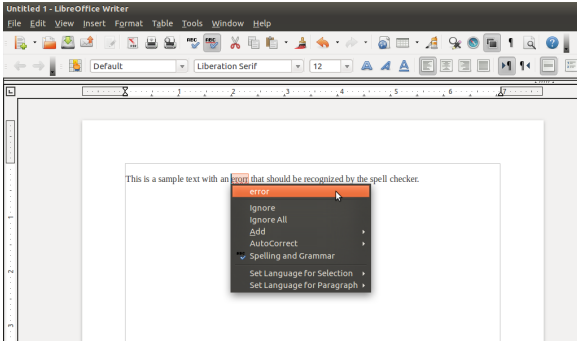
Untitled 1 - LibreOffice Writer

File Edit View Insert Format Table Tools Window Help

Default

Liberation Serif

12

This is a sample text with an erorr that should be recognized by the spell checker.

error

Ignore
Ignore All
Add
AutoCorrect
Spelling and Grammar

Set Language for Selection
Set Language for Paragraph